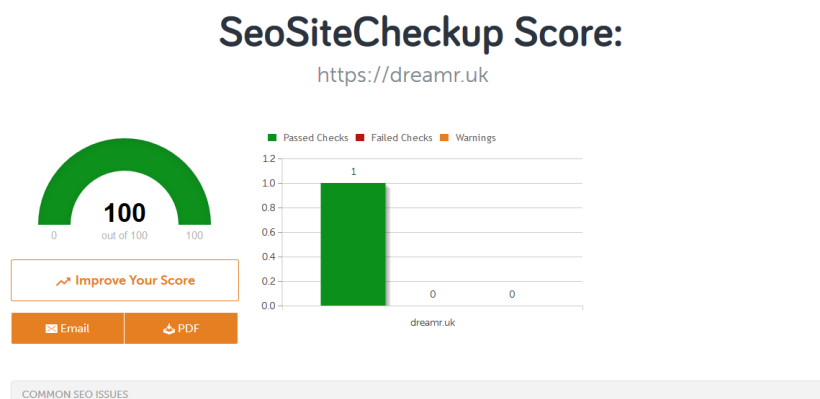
SeoSiteCheckup Score:

https://dreamr.uk

100

0 out of 100 100

Improve Your Score

Email PDF

Passed Checks Failed Checks Warnings

1.2
1.0
0.8
0.6
0.4
0.2
0.0

1

0

0

dreamr.uk

COMMON SEO ISSUES